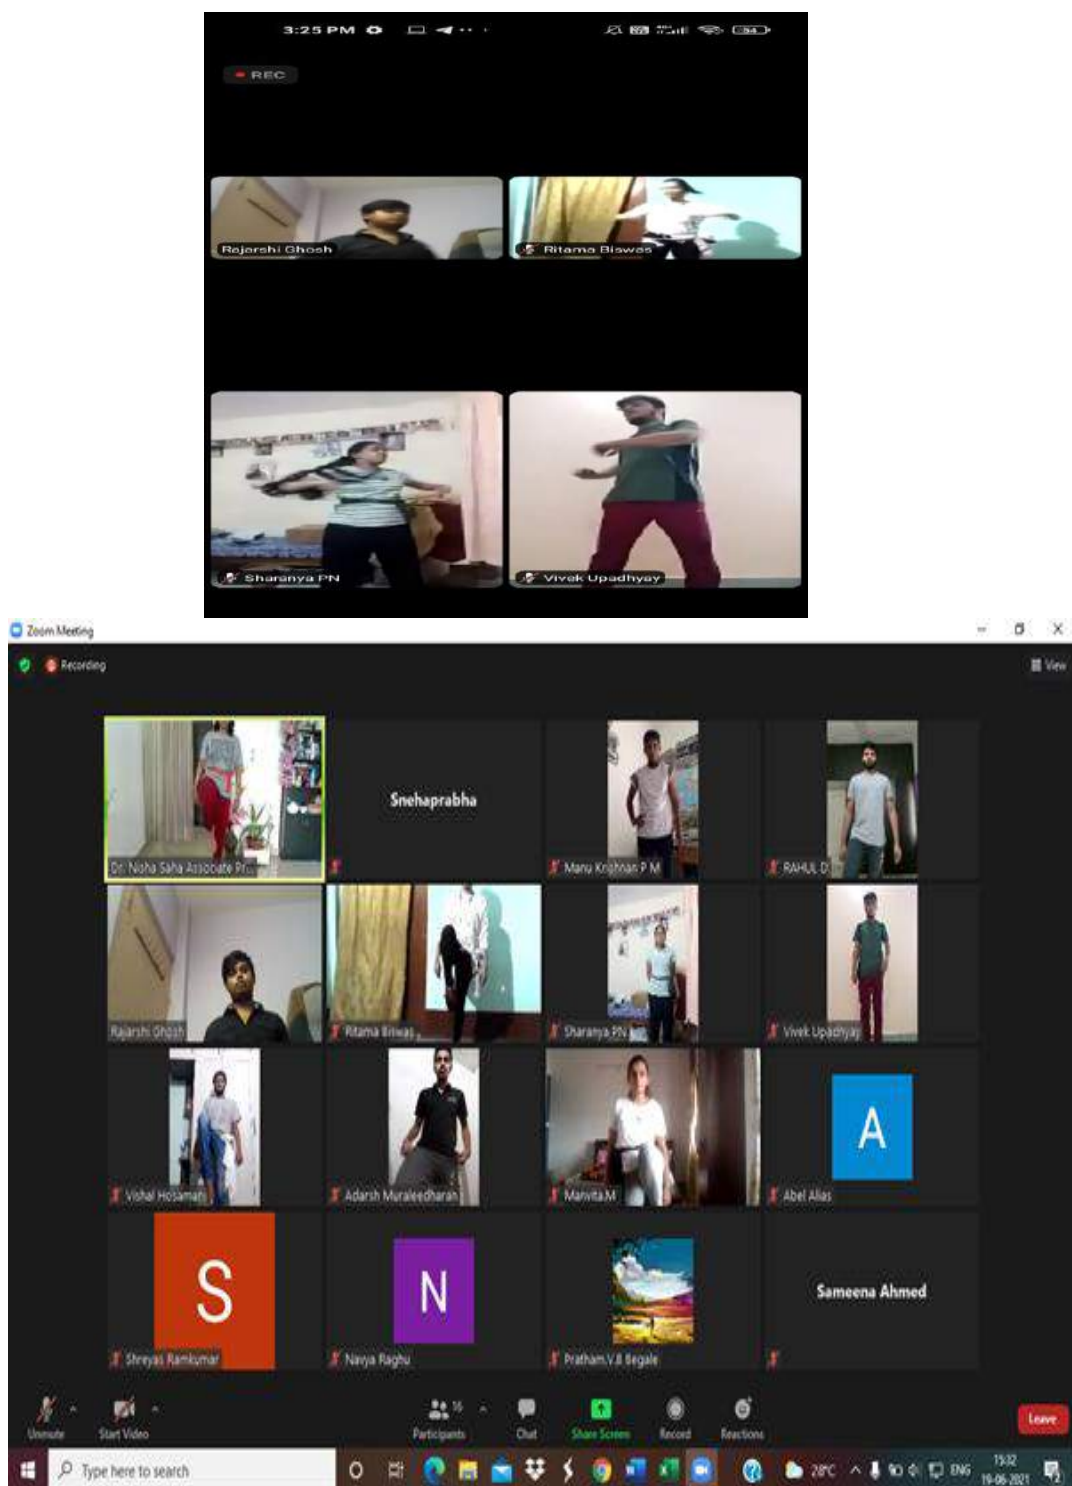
3:25 PM

REC

Rajarshi Ghosh

Ritama Biswas

Sharanya PN

Vivek Upadhyay

Zoom Meeting

Recording

View

Dr. Neha Saha Associate Pr...

Snehaprabha

Manu Krishnan P M

RAHUL D

Rajarshi Ghosh

Ritama Biswas

Sharanya PN

Vivek Upadhyay

Vishal Hosamani

Adarsh Muraleedharan

Manvita.M

A

Abel Alias

S

Shreyas Ramkumar

N

Navya Raghu

Pratham.V.B Begale

Sameena Ahmed

Unmute

Start Video

16

Participants

Chat

Share Screen

Record

Reactions

Leave

Type here to search

28°C

ENG

15:32

19-06-2021